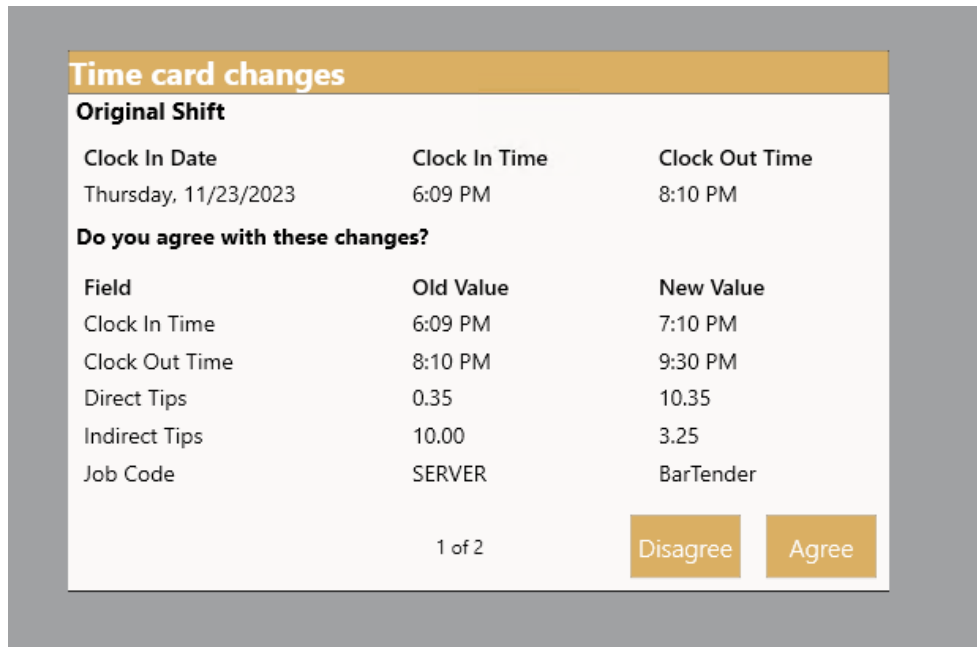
Time card changes

Original Shift

| Clock In Date | Clock In Time | Clock Out Time |
|---|---|---|
| Thursday, 11/23/2023 | 6:09 PM | 8:10 PM |

Do you agree with these changes?

| Field | Old Value | New Value |
|---|---|---|
| Clock In Time | 6:09 PM | 7:10 PM |
| Clock Out Time | 8:10 PM | 9:30 PM |
| Direct Tips | 0.35 | 10.35 |
| Indirect Tips | 10.00 | 3.25 |
| Job Code | SERVER | BarTender |

1 of 2

Disagree

Agree